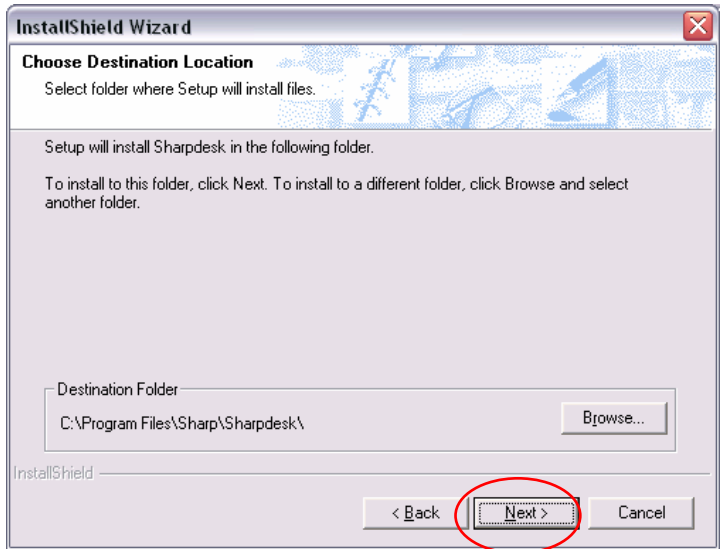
InstallShield Wizard

Choose Destination Location
Select folder where Setup will install files.

Setup will install Sharpdesk in the following folder.

To install to this folder, click Next. To install to a different folder, click Browse and select another folder.

Destination Folder
C:\Program Files\Sharp\Sharpdesk\

Browse...

InstallShield

< Back
Next >
Cancel